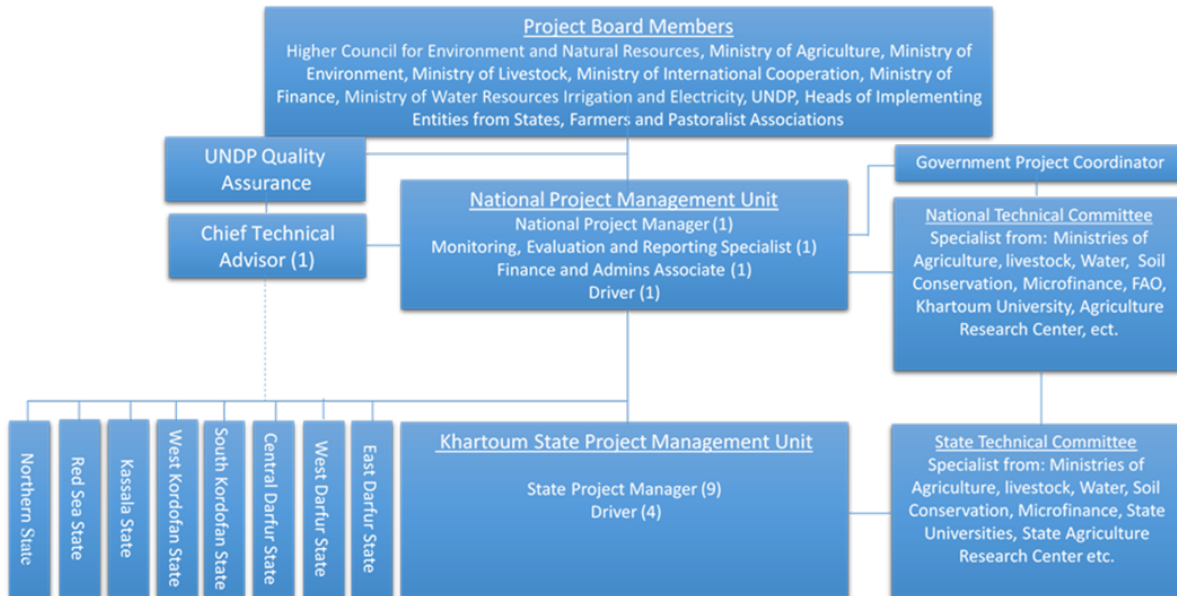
Project Board Members
Higher Council for Environment and Natural Resources, Ministry of Agriculture, Ministry of Environment, Ministry of Livestock, Ministry of International Cooperation, Ministry of Finance, Ministry of Water Resources Irrigation and Electricity, UNDP, Heads of Implementing Entities from States, Farmers and Pastoralist Associations

UNDP Quality Assurance

Chief Technical Advisor (1)

National Project Management Unit
National Project Manager (1)
Monitoring, Evaluation and Reporting Specialist (1)
Finance and Admins Associate (1)
Driver (1)

Government Project Coordinator

National Technical Committee
Specialist from: Ministries of Agriculture, livestock, Water, Soil Conservation, Microfinance, FAO, Khartoum University, Agriculture Research Center, ect.

Northern State

Red Sea State

Kassala State

West Kordofan State

South Kordofan State

Central Darfur State

West Darfur State

East Darfur State

Khartoum State Project Management Unit
State Project Manager (9)
Driver (4)

State Technical Committee
Specialist from: Ministries of Agriculture, livestock, Water, Soil Conservation, Microfinance, State Universities, State Agriculture Research Center etc.